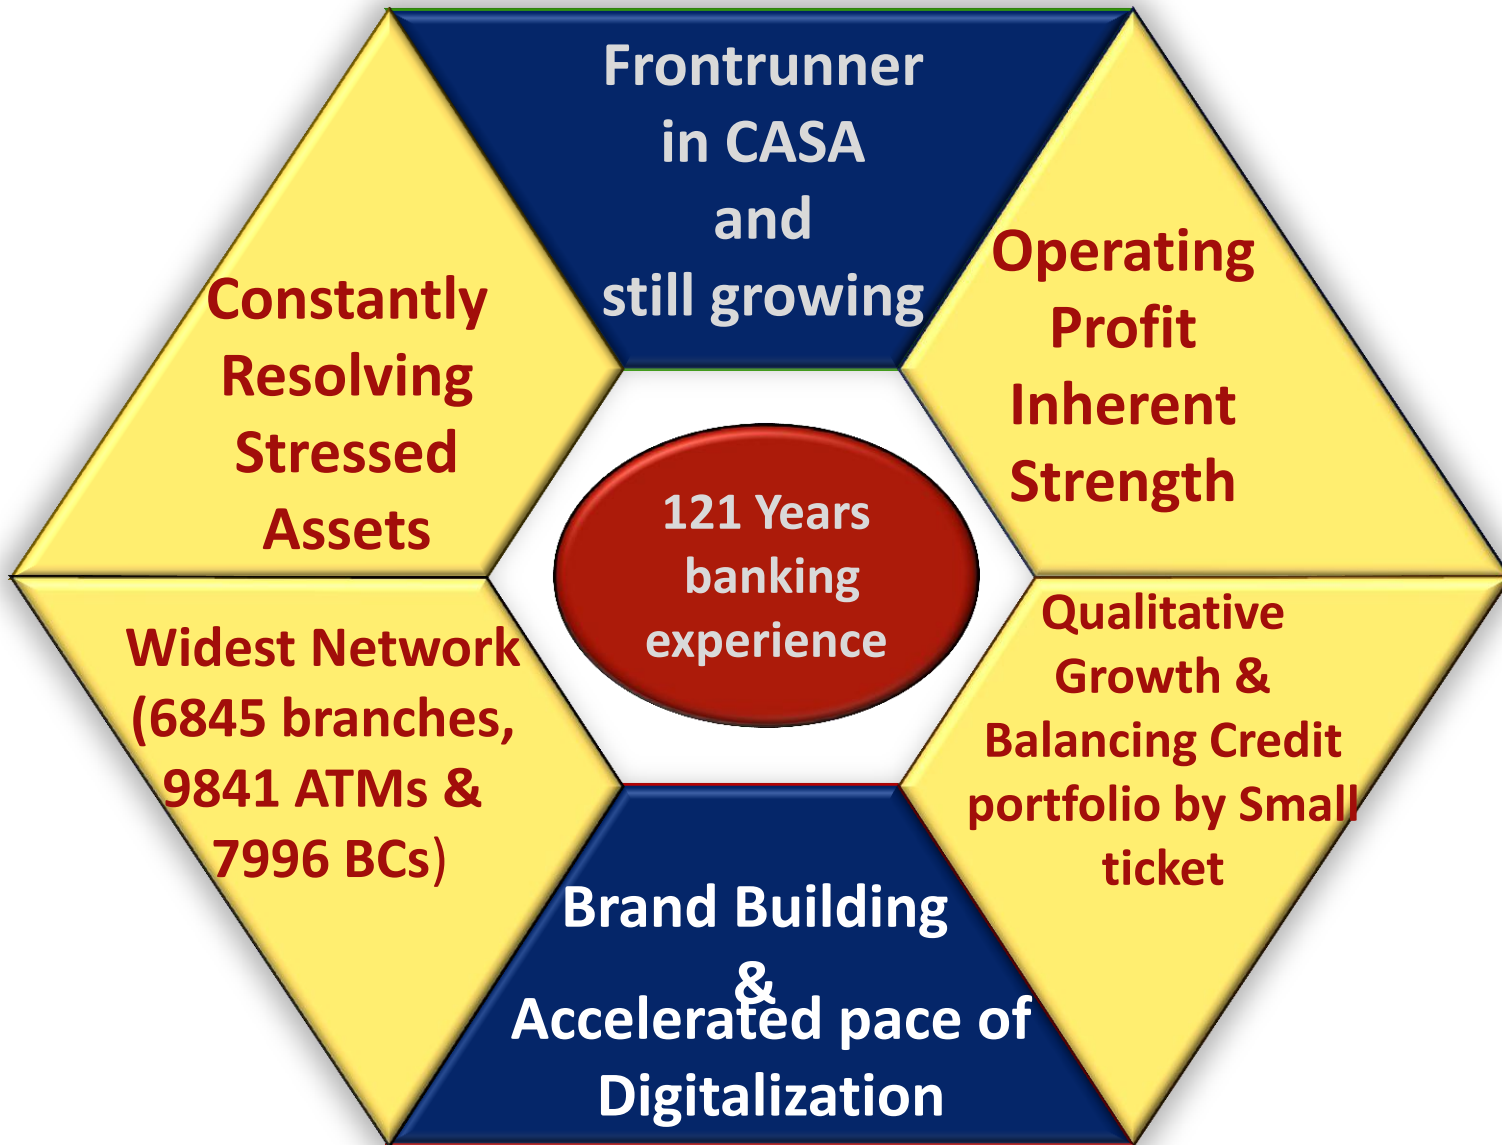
Frontrunner in CASA and still growing

Constantly Resolving Stressed Assets

Operating Profit Inherent Strength

121 Years banking experience

Widest Network (6845 branches, 9841 ATMs & 7996 BCs)

Qualitative Growth & Balancing Credit portfolio by Small ticket

Brand Building & Accelerated pace of Digitalization